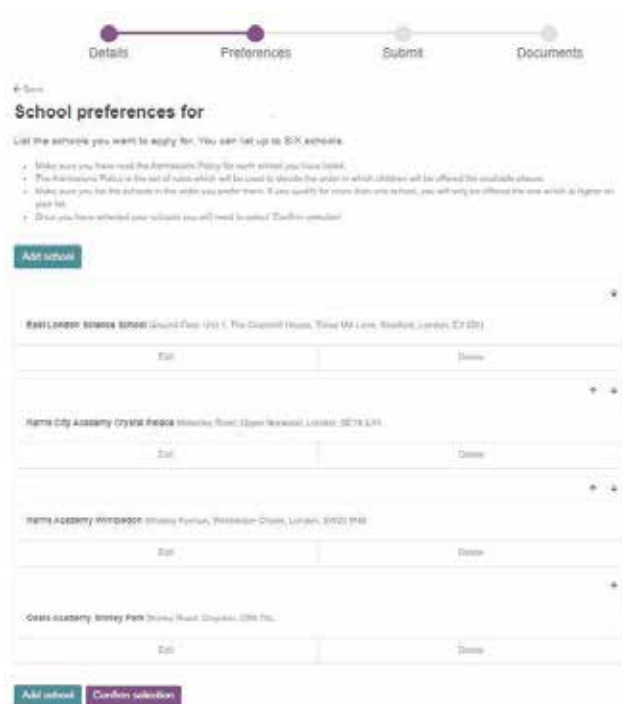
Details Preferences Submit Documents

← Back

School preferences for

List the schools you want to apply for. You can list up to SIX schools.

- Make sure you have read the Admissions Policy for each school you have listed.
- The Admissions Policy is the set of rules which will be used to decide the order in which children will be offered the available places.
- Make sure you list the schools in the order you prefer them. If you qualify for more than one school, you will only be offered the one which is higher on your list.
- Once you have selected your schools you will need to select 'Confirm selection'.

Add school

East London Science School Ground Floor, Unit 1, The Clockhill House, Three Mill Lane, Stratford, London, E3 3DU

Edit Delete

Harris City Academy Crystal Palace Maberley Road, Upper Norwood, London, SE19 2JH

Edit Delete

Harris Academy Wimbledon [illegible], London, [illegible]

Edit Delete

Oasis Academy Shirley Park Shirley Road, Croydon, CR9 7AL

Edit Delete

Add school Confirm selection